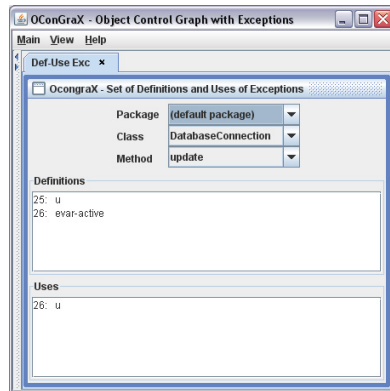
OConGraX - Object Control Graph with Exceptions

Main View Help

Def-Use Exc ×

OcongraX - Set of Definitions and Uses of Exceptions

Package (default package)

Class DatabaseConnection

Method update

Definitions

25: u
26: evar-active

Uses

26: u